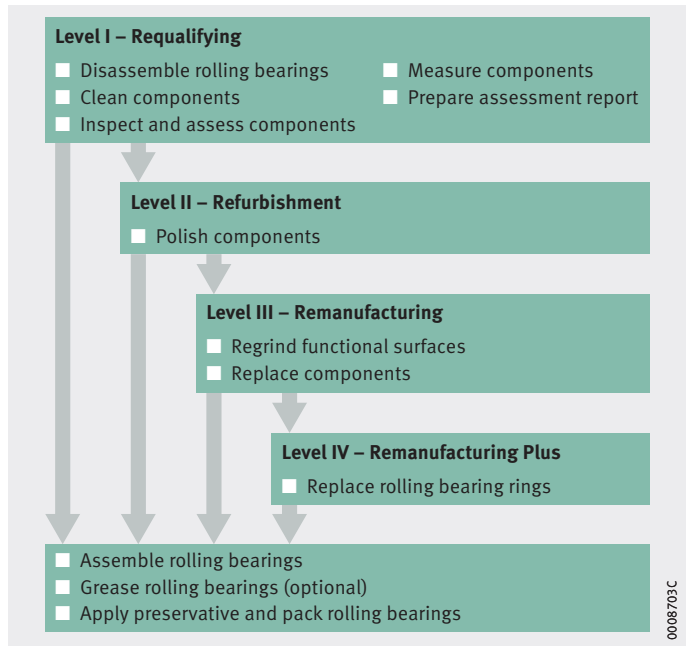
**Level I – Requalifying**

- Disassemble rolling bearings
- Clean components
- Inspect and assess components
- Measure components
- Prepare assessment report

**Level II – Refurbishment**

- Polish components

**Level III – Remanufacturing**

- Regrind functional surfaces
- Replace components

**Level IV – Remanufacturing Plus**

- Replace rolling bearing rings

- Assemble rolling bearings
- Grease rolling bearings (optional)
- Apply preservative and pack rolling bearings

0008703C